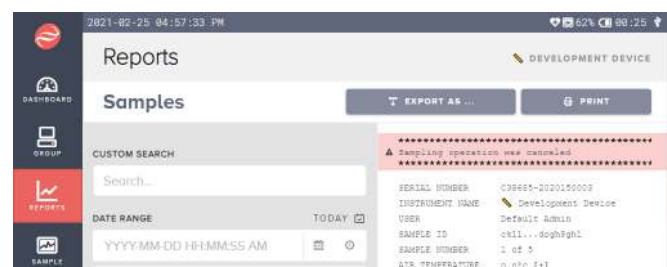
2021-02-25 04:57:33 PM

62% 00:25

Reports

DEVELOPMENT DEVICE

DASHBOARD

Samples

EXPORT AS ...

PRINT

GROUP

CUSTOM SEARCH

Search...

A Sampling operation was canceled

REPORTS

DATE RANGE

TODAY

YYYY-MM-DD HH:MM:SS AM

SAMPLE

SERIAL NUMBER C39665-2020150003
INSTRUMENT NAME Development Device
USER Default Admin
SAMPLE ID ck11...dogh8gh1
SAMPLE NUMBER 1 of 5
AIR TEMPERATURE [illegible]